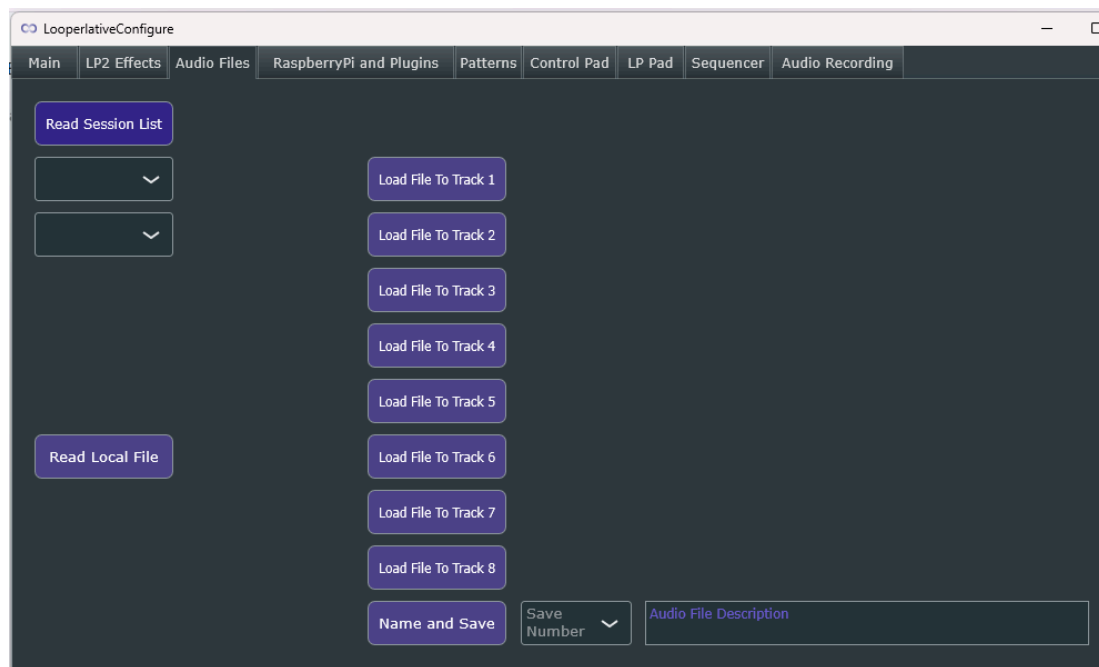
LooperlativeConfigure

Main | LP2 Effects | Audio Files | RaspberryPi and Plugins | Patterns | Control Pad | LP Pad | Sequencer | Audio Recording

Read Session List

Load File To Track 1

Load File To Track 2

Load File To Track 3

Load File To Track 4

Load File To Track 5

Read Local File

Load File To Track 6

Load File To Track 7

Load File To Track 8

Name and Save

Save Number

Audio File Description